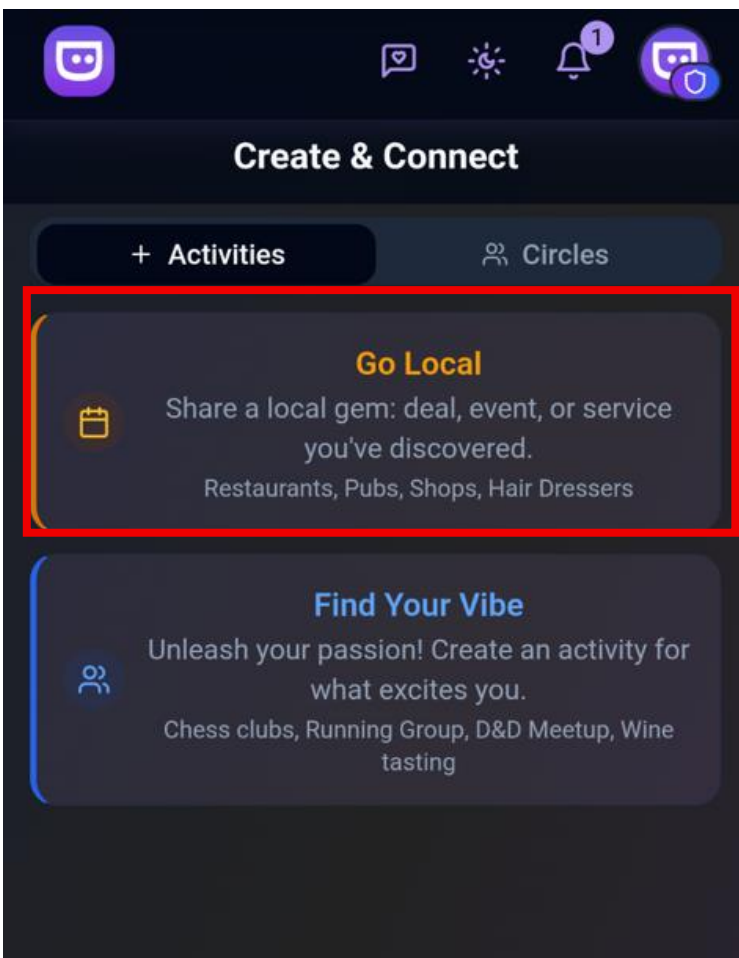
1

Create & Connect

+ Activities

Circles

Go Local

Share a local gem: deal, event, or service you've discovered.

Restaurants, Pubs, Shops, Hair Dressers

Find Your Vibe

Unleash your passion! Create an activity for what excites you.

Chess clubs, Running Group, D&D Meetup, Wine tasting